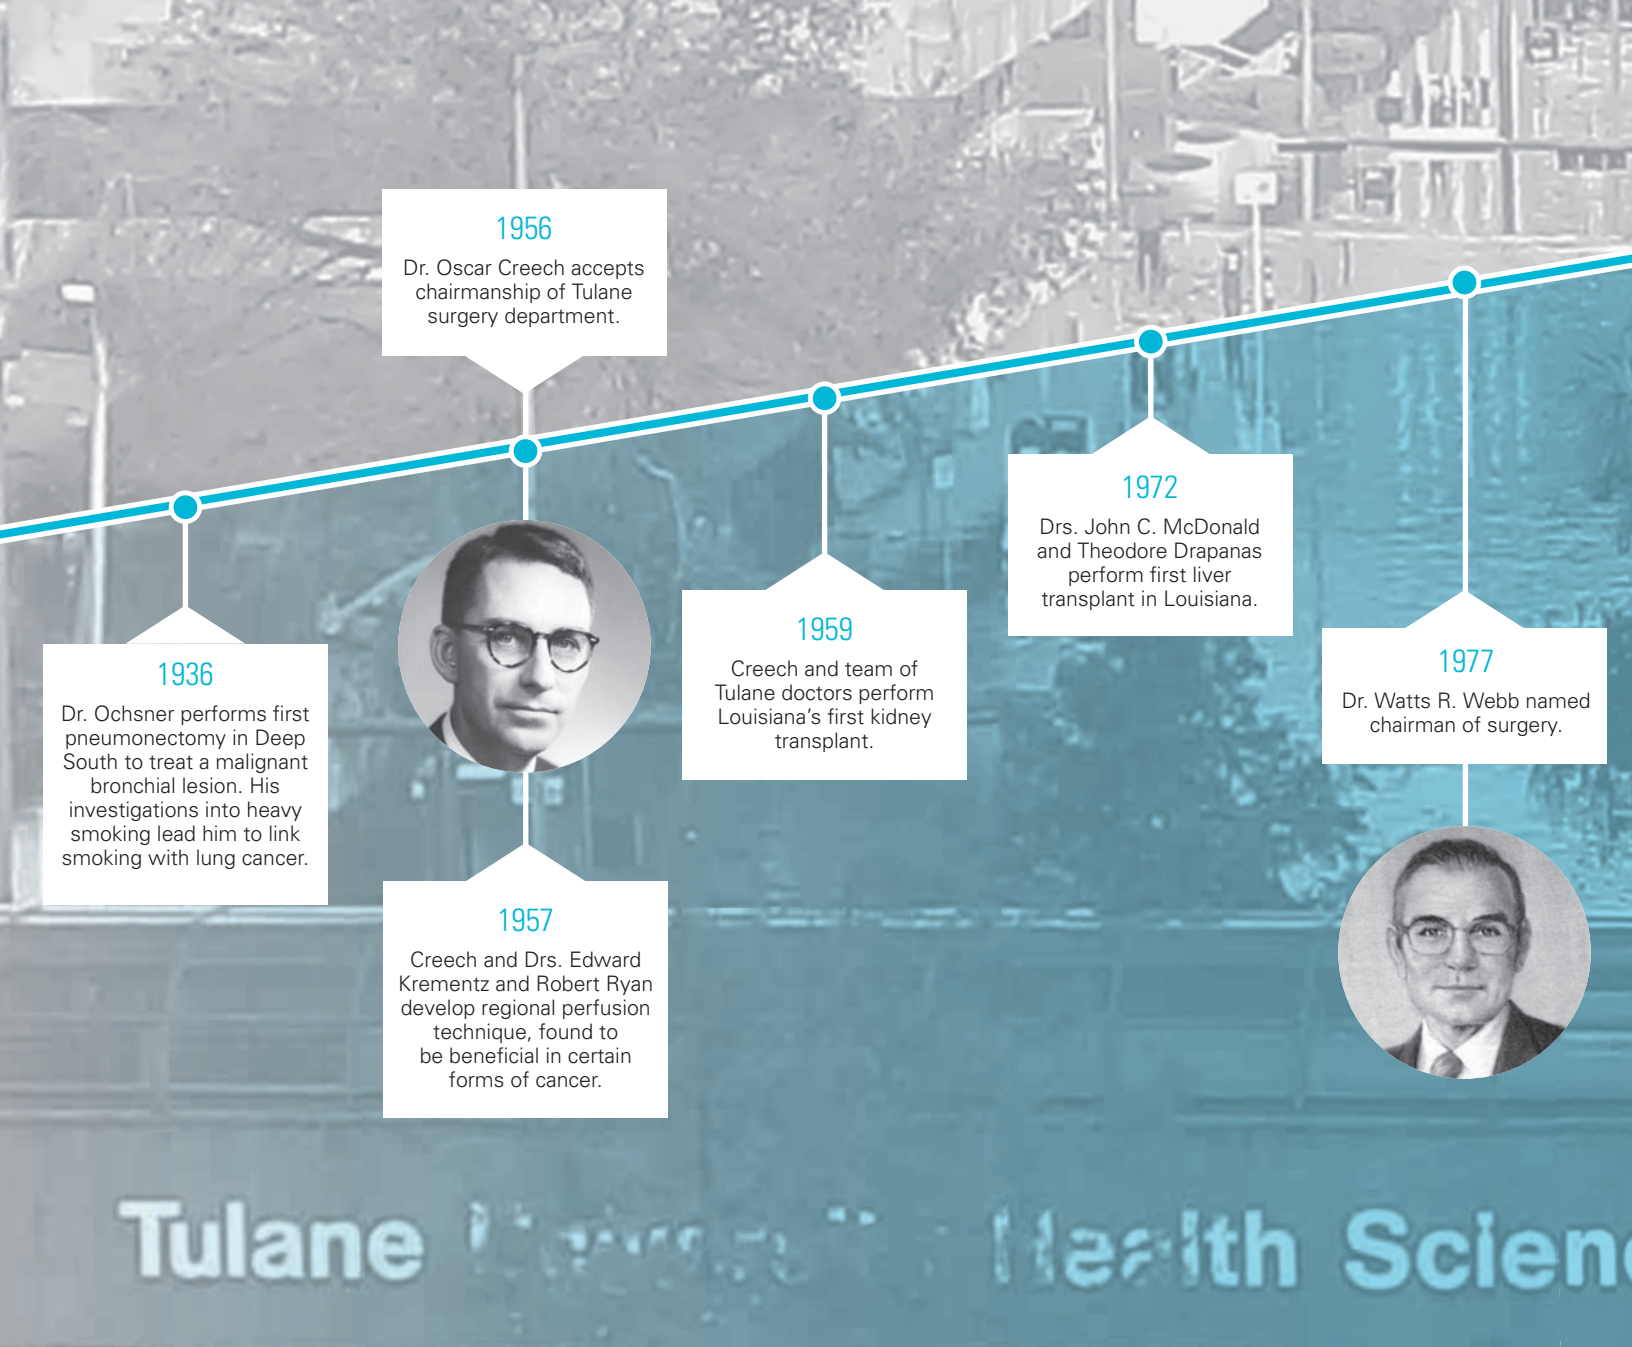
1956
Dr. Oscar Creech accepts chairmanship of Tulane surgery department.

1936
Dr. Ochsner performs first pneumonectomy in Deep South to treat a malignant bronchial lesion. His investigations into heavy smoking lead him to link smoking with lung cancer.

1957
Creech and Drs. Edward Krementz and Robert Ryan develop regional perfusion technique, found to be beneficial in certain forms of cancer.

1959
Creech and team of Tulane doctors perform Louisiana's first kidney transplant.

1972
Drs. John C. McDonald and Theodore Drapanas perform first liver transplant in Louisiana.

1977
Dr. Watts R. Webb named chairman of surgery.

Tulane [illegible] Health Scien